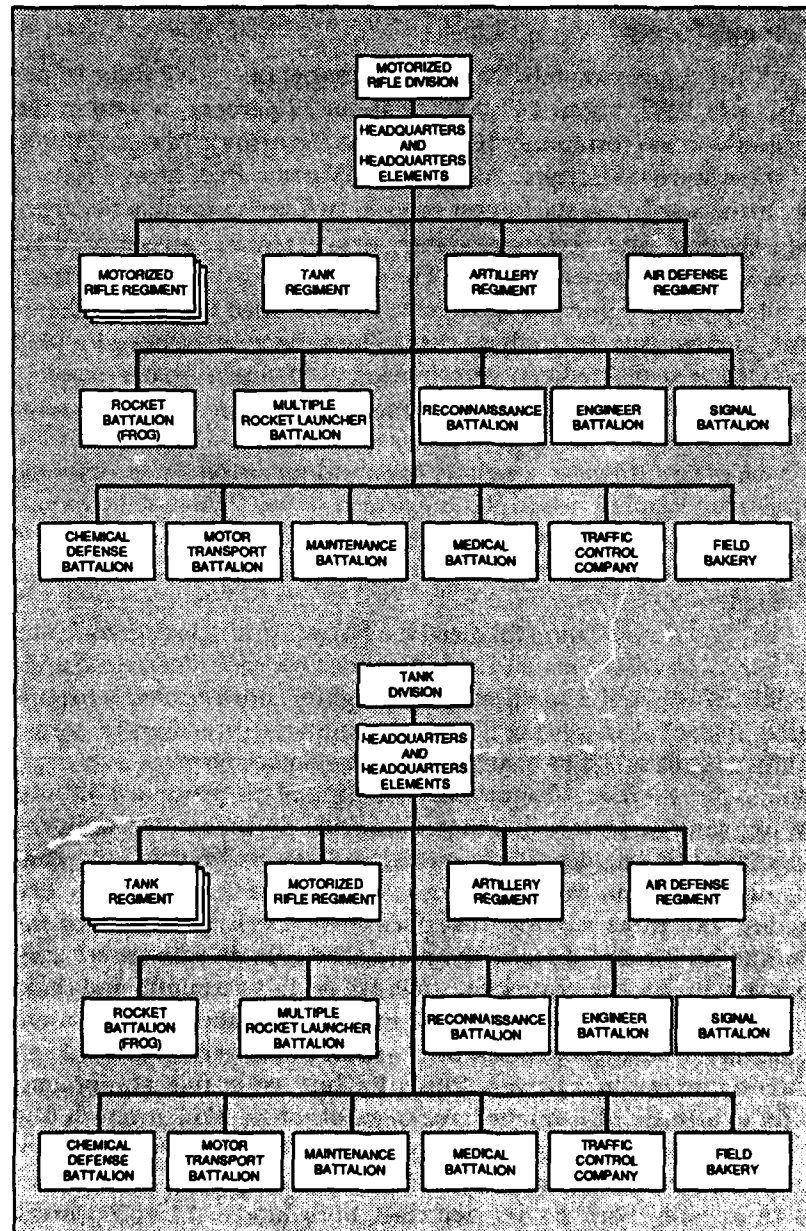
MOTORIZED RIFLE DIVISION

HEADQUARTERS AND HEADQUARTERS ELEMENTS

MOTORIZED RIFLE REGIMENT

TANK REGIMENT

ARTILLERY REGIMENT

AIR DEFENSE REGIMENT

ROCKET BATTALION (FROG)

MULTIPLE ROCKET LAUNCHER BATTALION

RECONNAISSANCE BATTALION

ENGINEER BATTALION

SIGNAL BATTALION

CHEMICAL DEFENSE BATTALION

MOTOR TRANSPORT BATTALION

MAINTENANCE BATTALION

MEDICAL BATTALION

TRAFFIC CONTROL COMPANY

FIELD BAKERY

TANK DIVISION

HEADQUARTERS AND HEADQUARTERS ELEMENTS

TANK REGIMENT

MOTORIZED RIFLE REGIMENT

ARTILLERY REGIMENT

AIR DEFENSE REGIMENT

ROCKET BATTALION (FROG)

MULTIPLE ROCKET LAUNCHER BATTALION

RECONNAISSANCE BATTALION

ENGINEER BATTALION

SIGNAL BATTALION

CHEMICAL DEFENSE BATTALION

MOTOR TRANSPORT BATTALION

MAINTENANCE BATTALION

MEDICAL BATTALION

TRAFFIC CONTROL COMPANY

FIELD BAKERY